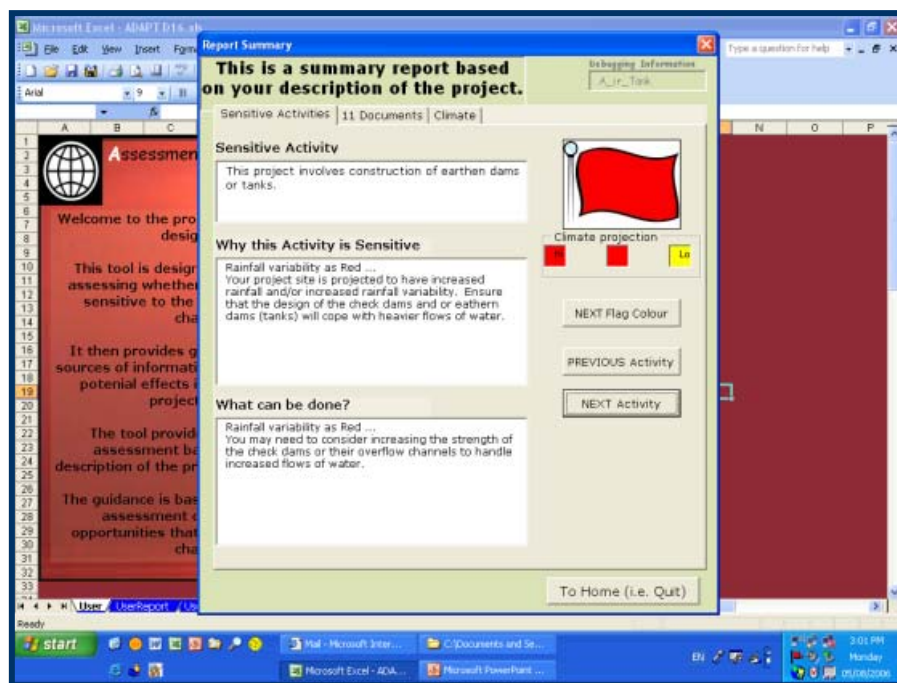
Microsoft Excel - ADAPT D16.xls

File Edit View Insert Format

Type a question for help

Arial 9

A B C N O P

1 2 3 4 5 6 7 8 9 10 11 12 13 14 15 16 17 18 19 20 21 22 23 24 25 26 27 28 29 30 31 32 33

Assessmen

Welcome to the pro desig

This tool is desig assessing whethe sensitive to the cha

It then provides g sources of informati potenial effects i project

The tool provid assessment ba description of the pr

The guidance is bas assessment opportunities that cha

User UserReport

Ready

Report Summary

This is a summary report based on your description of the project.

Debugging Information

A_ir_Tank

Sensitive Activities | 11 Documents | Climate

Sensitive Activity

This project involves construction of earthen dams or tanks.

Why this Activity is Sensitive

Rainfall variability as Red ...
Your project site is projected to have increased rainfall and/or increased rainfall variability. Ensure that the design of the check dams and or eathern dams (tanks) will cope with heavier flows of water.

What can be done?

Rainfall variability as Red ...
You may need to consider increasing the strength of the check dams or their overflow channels to handle increased flows of water.

Climate projection

Hi

Lo

NEXT Flag Colour

PREVIOUS Activity

NEXT Activity

To Home (i.e. Quit)

start

Mail - Microsoft Inter...

C:\Documents and Se...

Microsoft Excel - ADA...

Microsoft PowerPoint ...

EN

3:01 PM
Monday
09/08/2006